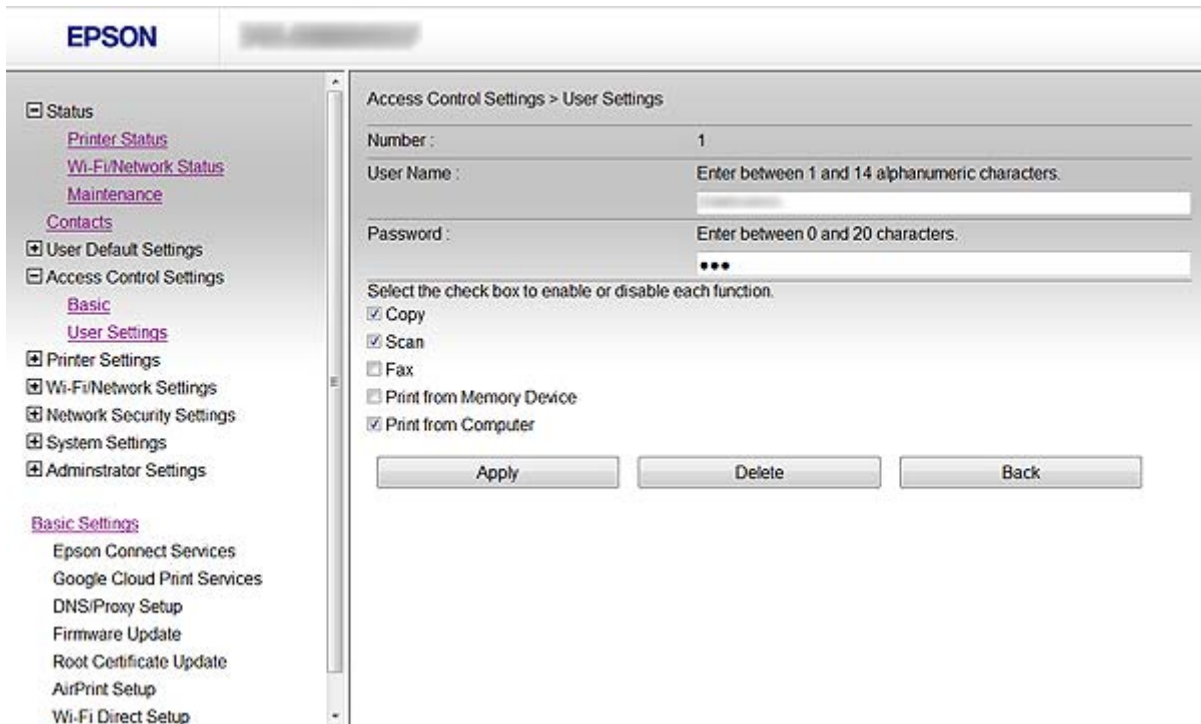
EPSON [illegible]

Status
Printer Status
Wi-Fi/Network Status
Maintenance
Contacts
User Default Settings
Access Control Settings
Basic
User Settings
Printer Settings
Wi-Fi/Network Settings
Network Security Settings
System Settings
Adminstrator Settings

Basic Settings
Epson Connect Services
Google Cloud Print Services
DNS/Proxy Setup
Firmware Update
Root Certificate Update
AirPrint Setup
Wi-Fi Direct Setup

Access Control Settings > User Settings

| | |
|---|---|
| Number : | 1 |
| User Name : | Enter between 1 and 14 alphanumeric characters. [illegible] |
| Password : | Enter between 0 and 20 characters. ••• |

Select the check box to enable or disable each function.
Copy
Scan
Fax
Print from Memory Device
Print from Computer

Apply Delete Back